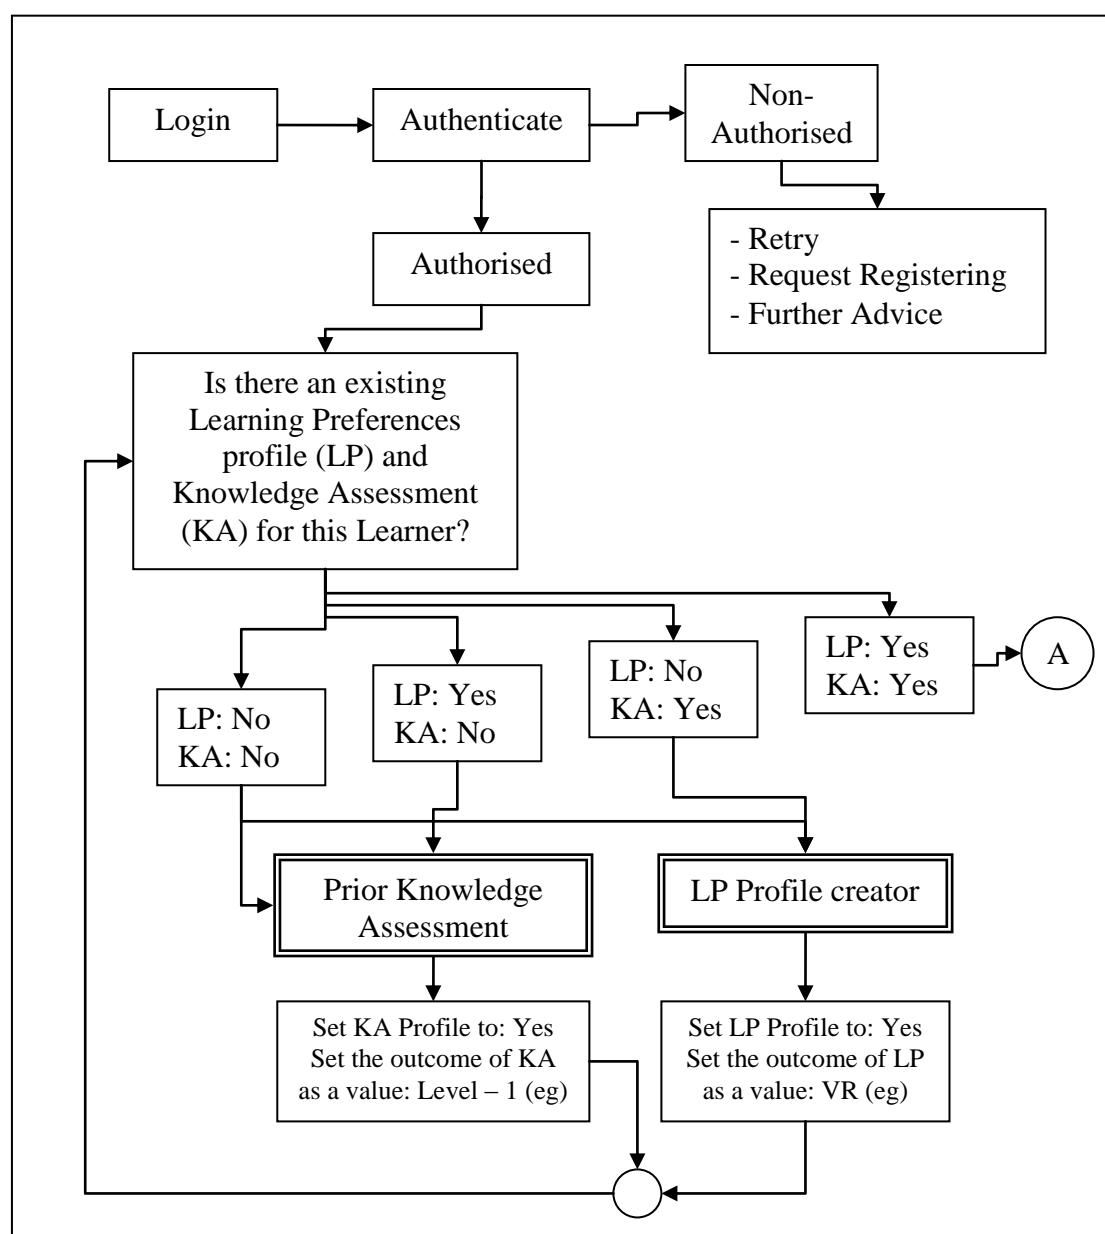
Login

Authenticate

Non-Authorised

- Retry
- Request Registering
- Further Advice

Authorised

Is there an existing Learning Preferences profile (LP) and Knowledge Assessment (KA) for this Learner?

LP: No
KA: No

LP: Yes
KA: No

LP: No
KA: Yes

LP: Yes
KA: Yes

A

Prior Knowledge Assessment

LP Profile creator

Set KA Profile to: Yes
Set the outcome of KA as a value: Level – 1 (eg)

Set LP Profile to: Yes
Set the outcome of LP as a value: VR (eg)